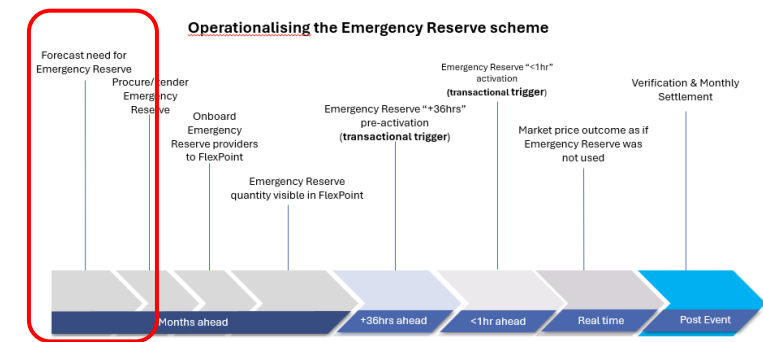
Operationalising the Emergency Reserve scheme

Forecast need for Emergency Reserve

Procure/tender Emergency Reserve

Onboard Emergency Reserve providers to FlexPoint

Emergency Reserve quantity visible in FlexPoint

Emergency Reserve "+36hrs" pre-activation (**transactional trigger**)

Emergency Reserve "<1hr" activation (**transactional trigger**)

Market price outcome as if Emergency Reserve was not used

Verification & Monthly Settlement

Months ahead

+36hrs ahead

<1hr ahead

Real time

Post Event